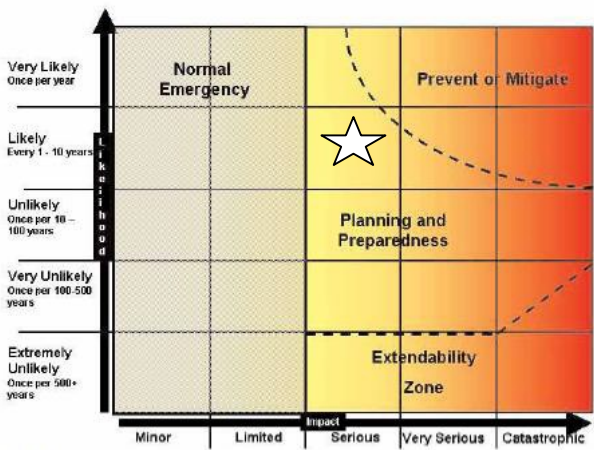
Very Likely
Once per year

Likely
Every 1 - 10 years

Unlikely
Once per 10 – 100 years

Very Unlikely
Once per 100-500 years

Extremely Unlikely
Once per 500+ years

Likelihood

Normal Emergency

Prevent or Mitigate

Planning and Preparedness

Extendability Zone

Impact

| Minor | Limited | Serious | Very Serious | Catastrophic |
|---|---|---|---|---|